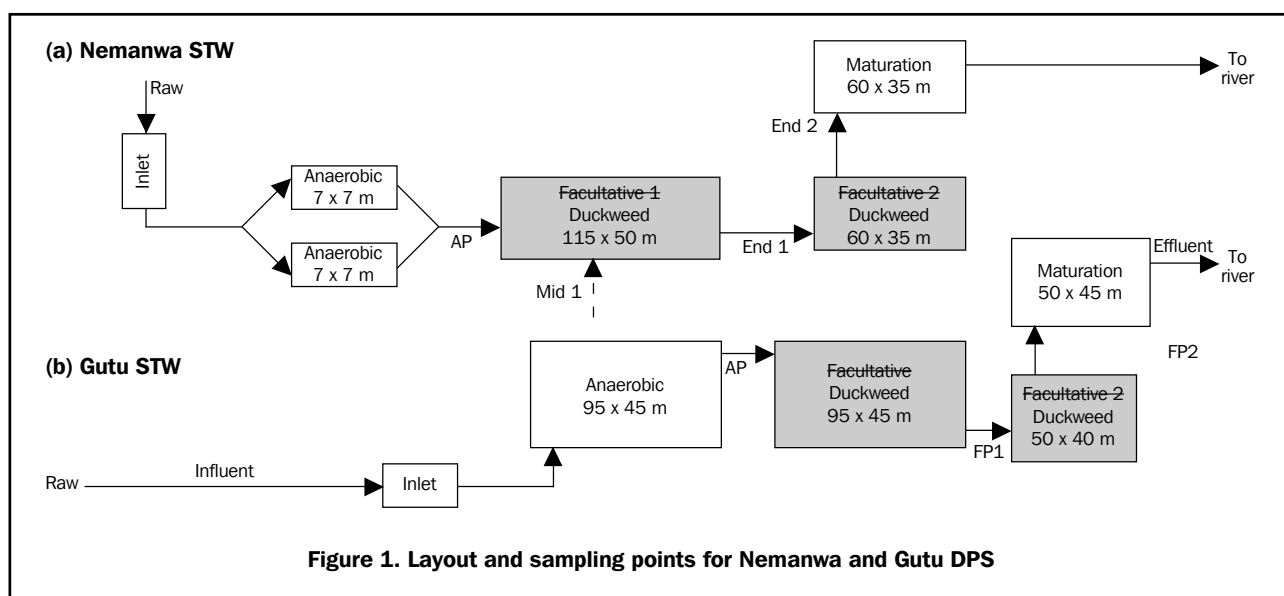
(a) Nemanwa STW

Raw

Inlet

Anaerobic
7 x 7 m

Anaerobic
7 x 7 m

AP

~~Facultative 1~~
Duckweed
115 x 50 m

Mid 1

End 1

~~Facultative 2~~
Duckweed
60 x 35 m

End 2

Maturation
60 x 35 m

To river

(b) Gutu STW

Raw

Influent

Inlet

Anaerobic
95 x 45 m

AP

~~Facultative~~
Duckweed
95 x 45 m

FP1

~~Facultative 2~~
Duckweed
50 x 40 m

Maturation
50 x 45 m

Effluent

To river

FP2

Figure 1. Layout and sampling points for Nemanwa and Gutu DPS